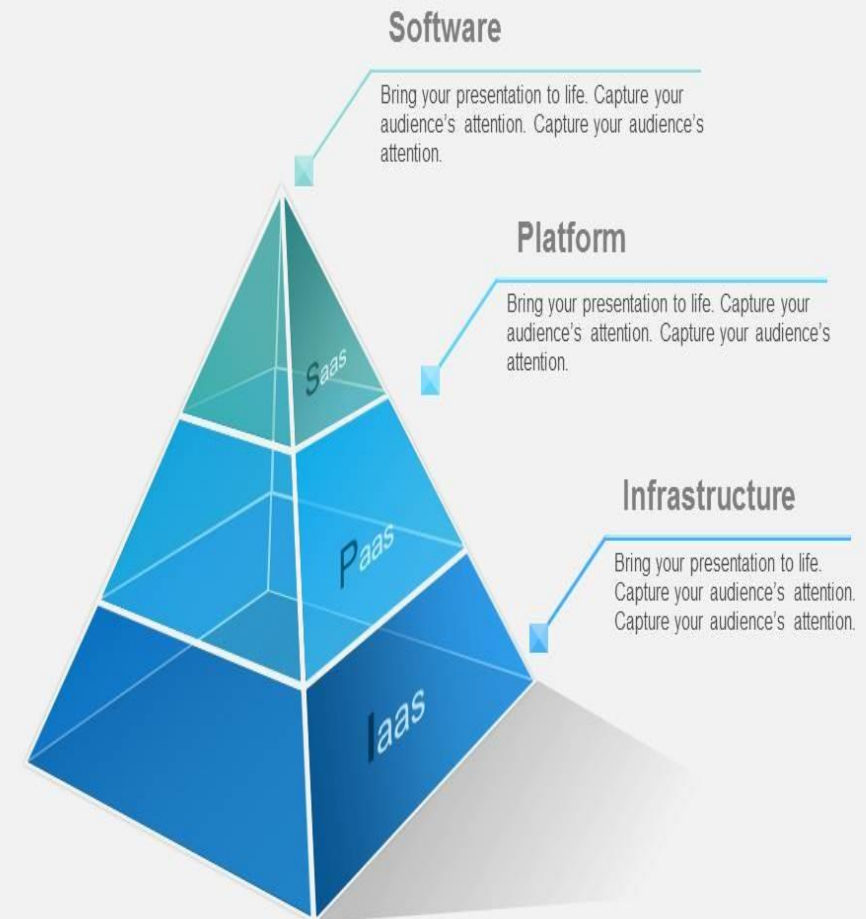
Software

Bring your presentation to life. Capture your audience's attention. Capture your audience's attention.

Platform

Bring your presentation to life. Capture your audience's attention. Capture your audience's attention.

Infrastructure

Bring your presentation to life. Capture your audience's attention. Capture your audience's attention.

Saas

Paas

Iaas